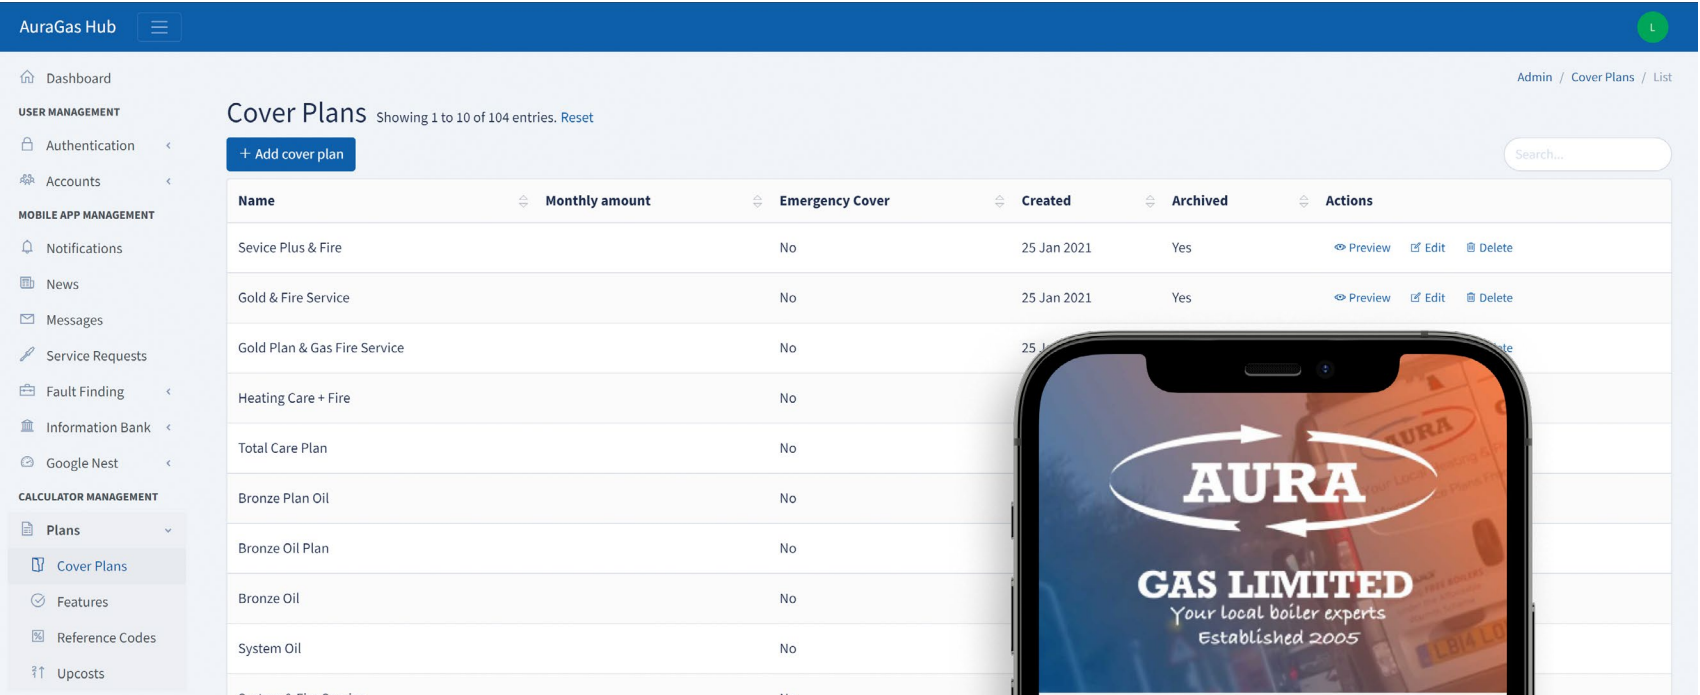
AuraGas Hub

L

Dashboard

USER MANAGEMENT

Authentication

Accounts

MOBILE APP MANAGEMENT

Notifications

News

Messages

Service Requests

Fault Finding

Information Bank

Google Nest

CALCULATOR MANAGEMENT

Plans

Cover Plans

Features

Reference Codes

Upcosts

Admin / Cover Plans / List

Cover Plans Showing 1 to 10 of 104 entries. Reset

+ Add cover plan

Search...

| Name | Monthly amount | Emergency Cover | Created | Archived | Actions |
|---|---|---|---|---|---|
| Sevice Plus & Fire | | No | 25 Jan 2021 | Yes | Preview Edit Delete |
| Gold & Fire Service | | No | 25 Jan 2021 | Yes | Preview Edit Delete |
| Gold Plan & Gas Fire Service | | No | 25 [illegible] | | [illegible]te |
| Heating Care + Fire | | No | | | |
| Total Care Plan | | No | | | |
| Bronze Plan Oil | | No | | | |
| Bronze Oil Plan | | No | | | |
| Bronze Oil | | No | | | |
| System Oil | | No | | | |

AURA
GAS LIMITED
Your local boiler experts
Established 2005